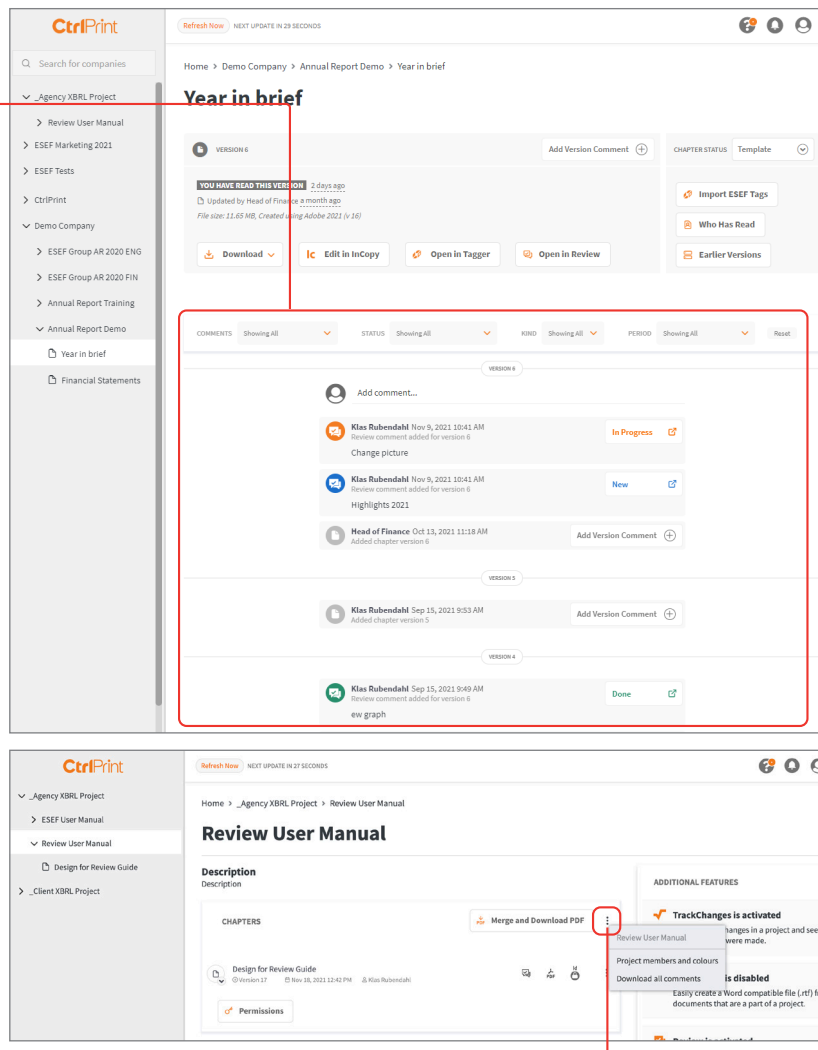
CtrlPrint

Refresh Now NEXT UPDATE IN 29 SECONDS

Search for companies

_Agency XBRL Project
Review User Manual
ESEF Marketing 2021
ESEF Tests
CtrlPrint
Demo Company
ESEF Group AR 2020 ENG
ESEF Group AR 2020 FIN
Annual Report Training
Annual Report Demo
Year in brief
Financial Statements

Home > Demo Company > Annual Report Demo > Year in brief

Year in brief

VERSION 6
Add Version Comment

YOU HAVE READ THIS VERSION 2 days ago
Updated by Head of Finance a month ago
File size: 11.65 MB, Created using Adobe 2021 (v 16)

Download
Edit in InCopy
Open in Tagger
Open in Review

CHAPTER STATUS Template
Import ESEF Tags
Who Has Read
Earlier Versions

COMMENTS Showing All
STATUS Showing All
KIND Showing All
PERIOD Showing All
Reset

VERSION 6

Add comment...

Klas Rubendahl Nov 9, 2021 10:41 AM
Review comment added for version 6
Change picture
In Progress

Klas Rubendahl Nov 9, 2021 10:41 AM
Review comment added for version 6
Highlights 2021
New

Head of Finance Oct 13, 2021 11:18 AM
Added chapter version 6
Add Version Comment

VERSION 5

Klas Rubendahl Sep 15, 2021 9:53 AM
Added chapter version 5
Add Version Comment

VERSION 4

Klas Rubendahl Sep 15, 2021 9:49 AM
Review comment added for version 6
ew graph
Done

CtrlPrint

Refresh Now NEXT UPDATE IN 27 SECONDS

_Agency XBRL Project
ESEF User Manual
Review User Manual
Design for Review Guide
_Client XBRL Project

Home > _Agency XBRL Project > Review User Manual

Review User Manual

Description
Description

CHAPTERS
Merge and Download PDF

Design for Review Guide
Version 17 Nov 18, 2021 12:42 PM Klas Rubendahl

Permissions

ADDITIONAL FEATURES
TrackChanges is activated
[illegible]hanges in a project and see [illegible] were made.

Review User Manual
Project members and colours
Download all comments

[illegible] is disabled
Easily create a Word compatible file (.rtf) f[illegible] documents that are a part of a project.